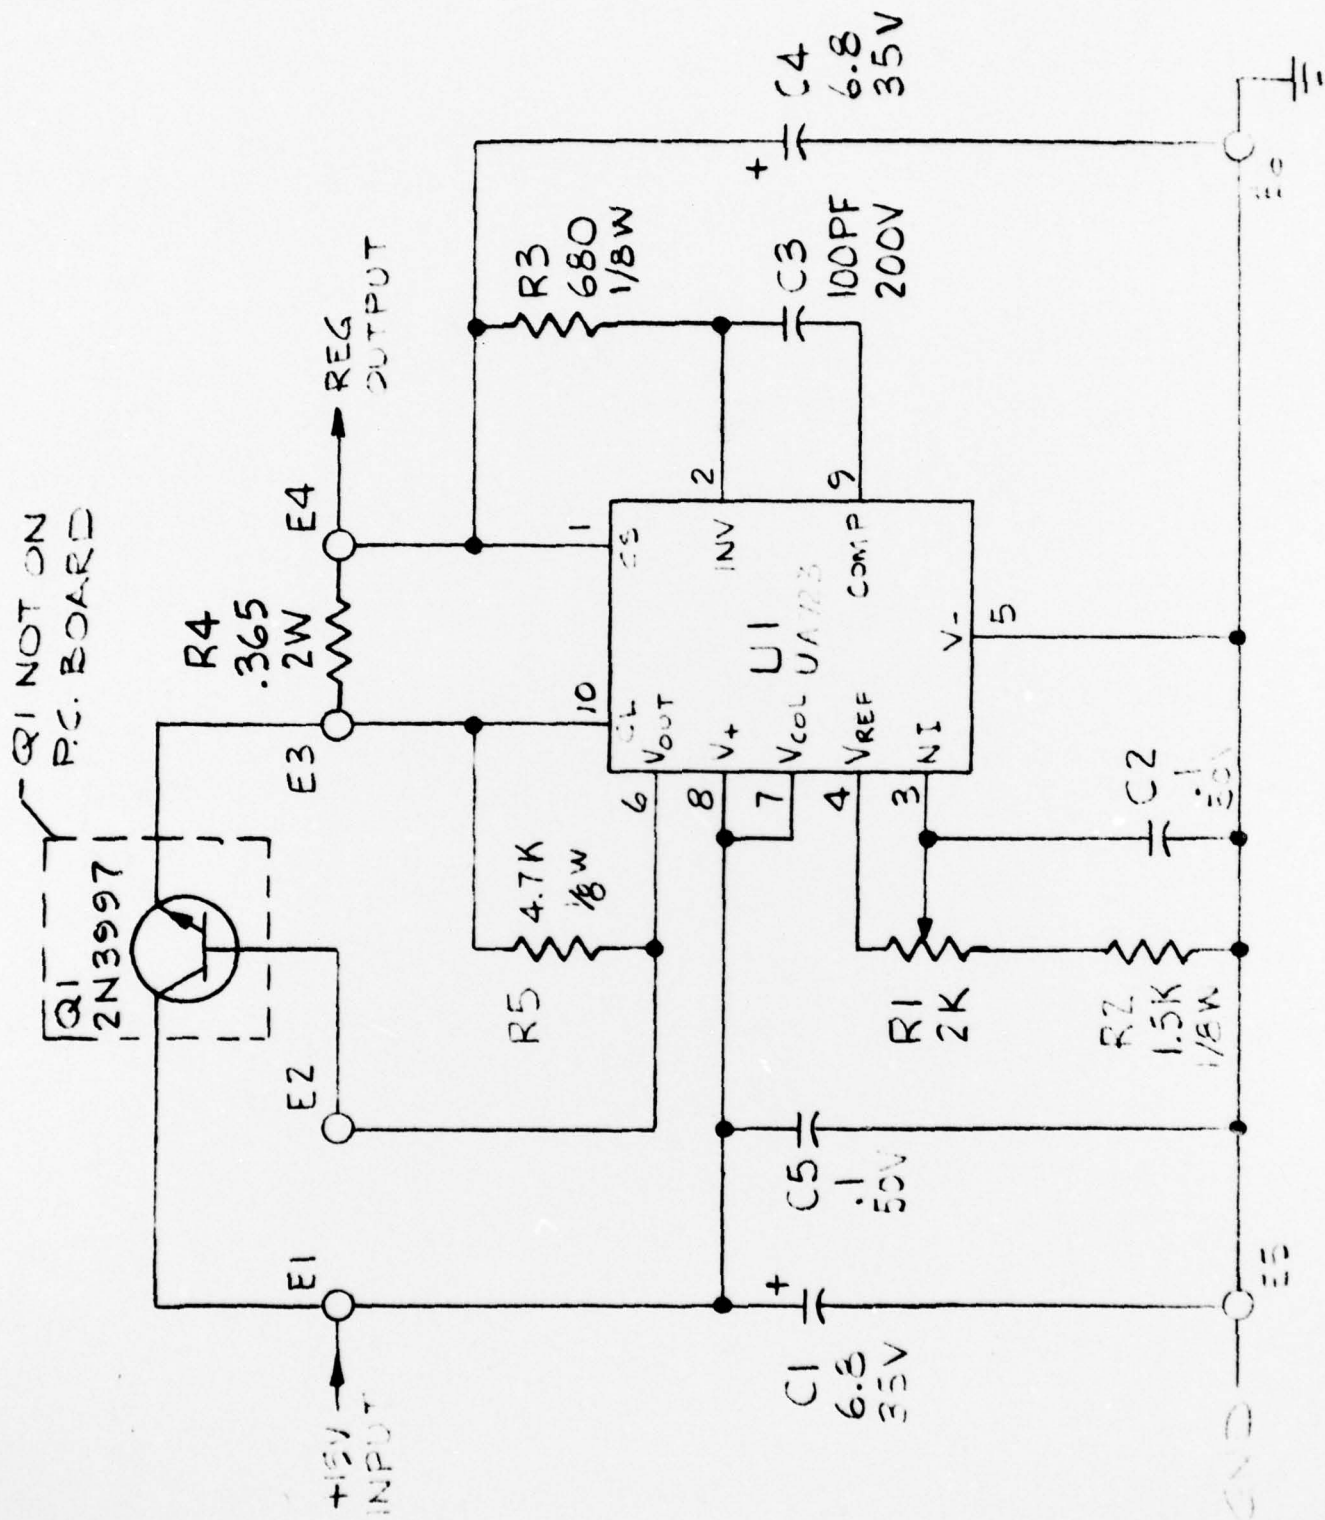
C4
6.8
35V

R3
680
1/8W

C3
100PF
200V

REG
OUTPUT

Q1 NOT ON
P.C. BOARD

R4
.365
2W

E4

E3

Q1
2N3997

E2

E1

+15V
INPUT

1
CS
2
INV
9
COMP
10
CL
$V_{OUT}$
U1
UA723
V-
5
6
8
$V_+$
7
$V_{COL}$
4
$V_{REF}$
3
NI

R5
4.7K
1/8W

R1
2K

R2
1.5K
1/8W

C2
.1
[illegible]

C5
.1
50V

C1
6.8
35V

E5

E6

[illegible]